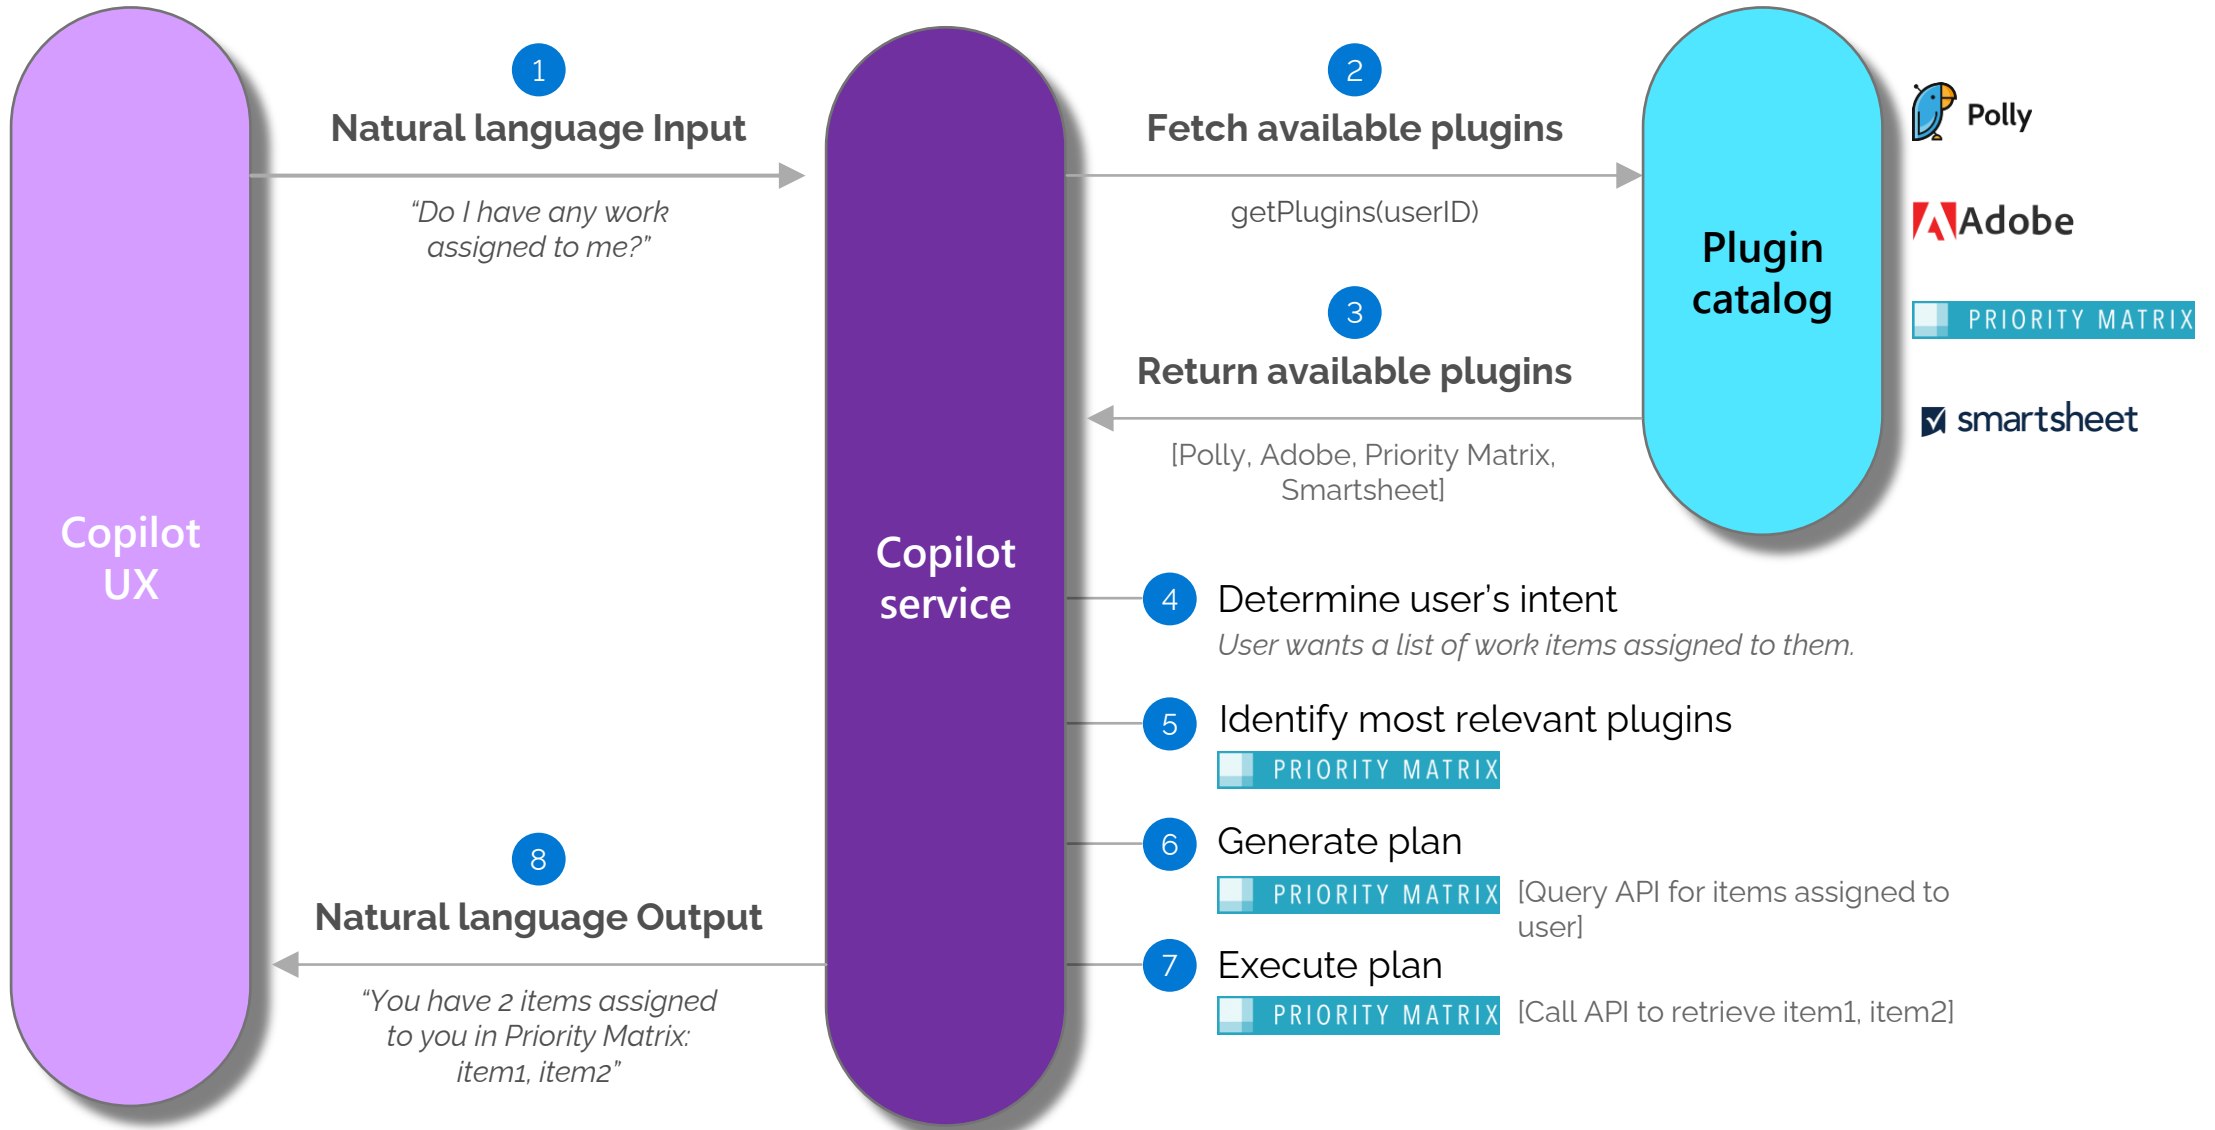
Copilot UX

1
Natural language Input
"Do I have any work assigned to me?"

Copilot service

2
Fetch available plugins
getPlugins(userID)

Plugin catalog

Polly
Adobe
PRIORITY MATRIX
smartsheet

3
Return available plugins
[Polly, Adobe, Priority Matrix, Smartsheet]

4 Determine user's intent
User wants a list of work items assigned to them.

5 Identify most relevant plugins
PRIORITY MATRIX

6 Generate plan
PRIORITY MATRIX [Query API for items assigned to user]

7 Execute plan
PRIORITY MATRIX [Call API to retrieve item1, item2]

8
Natural language Output
"You have 2 items assigned to you in Priority Matrix: item1, item2"